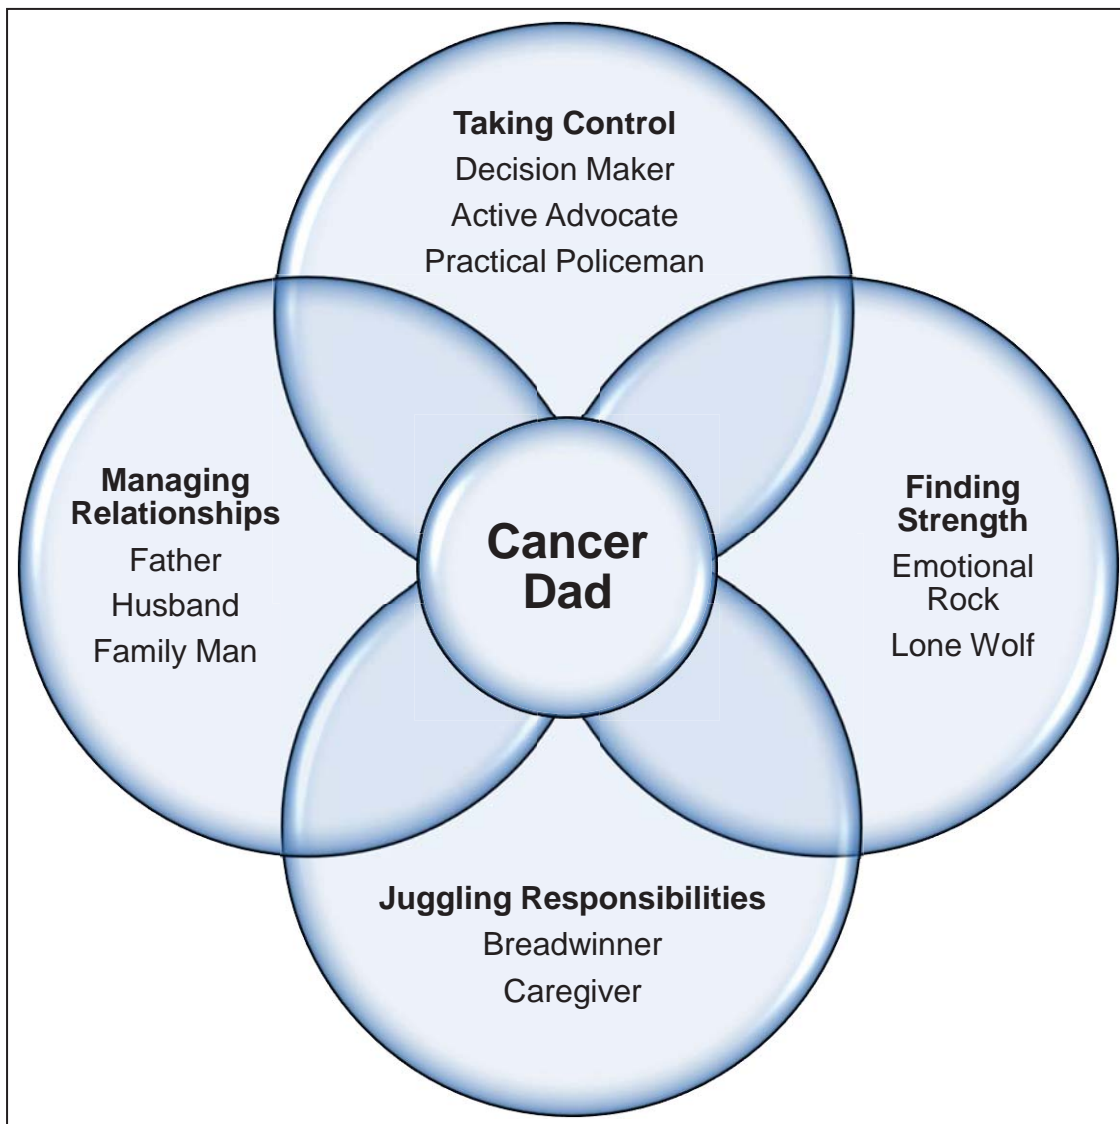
Taking Control
Decision Maker
Active Advocate
Practical Policeman

Managing Relationships
Father
Husband
Family Man

Cancer Dad

Finding Strength
Emotional Rock
Lone Wolf

Juggling Responsibilities
Breadwinner
Caregiver